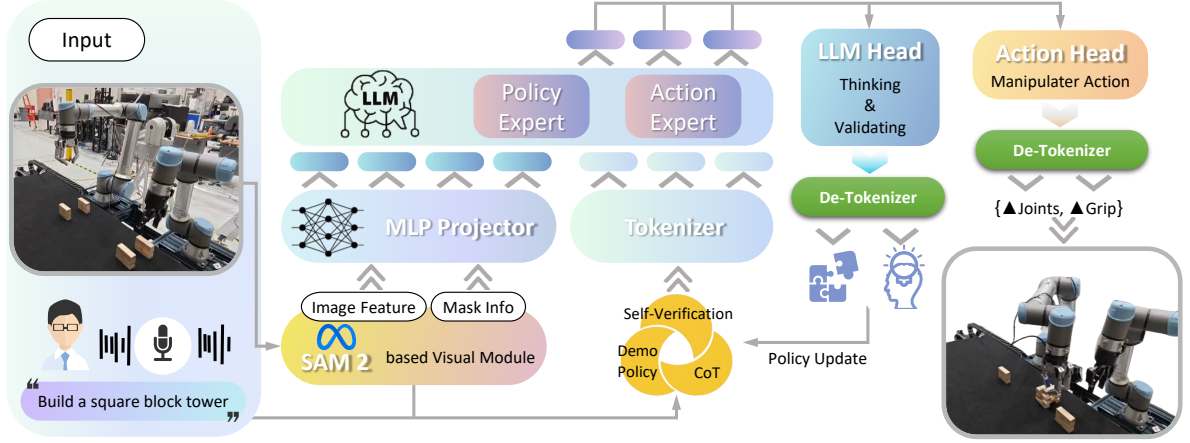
Input

LLM

Policy Expert

Action Expert

LLM Head
Thinking
&
Validating

Action Head
Manipulater Action

De-Tokenizer

De-Tokenizer

MLP Projector

Tokenizer

{▲Joints, ▲Grip}

Image Feature

Mask Info

SAM 2 based Visual Module

Self-Verification

Demo Policy

CoT

Policy Update

“Build a square block tower”